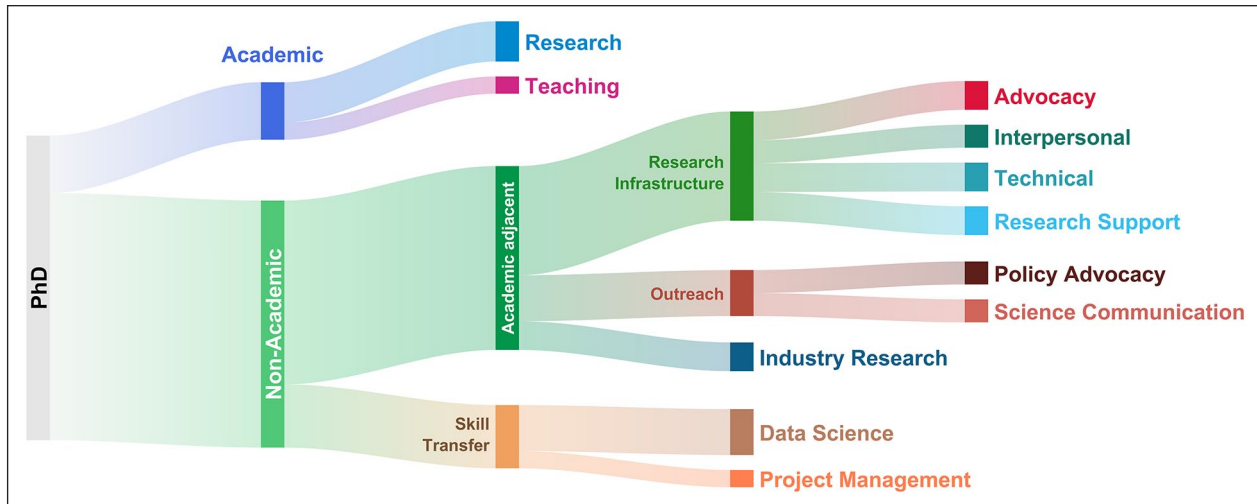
PhD

Academic

Research

Teaching

Non-Academic

Academic adjacent

Research Infrastructure

Advocacy

Interpersonal

Technical

Research Support

Outreach

Policy Advocacy

Science Communication

Industry Research

Skill Transfer

Data Science

Project Management